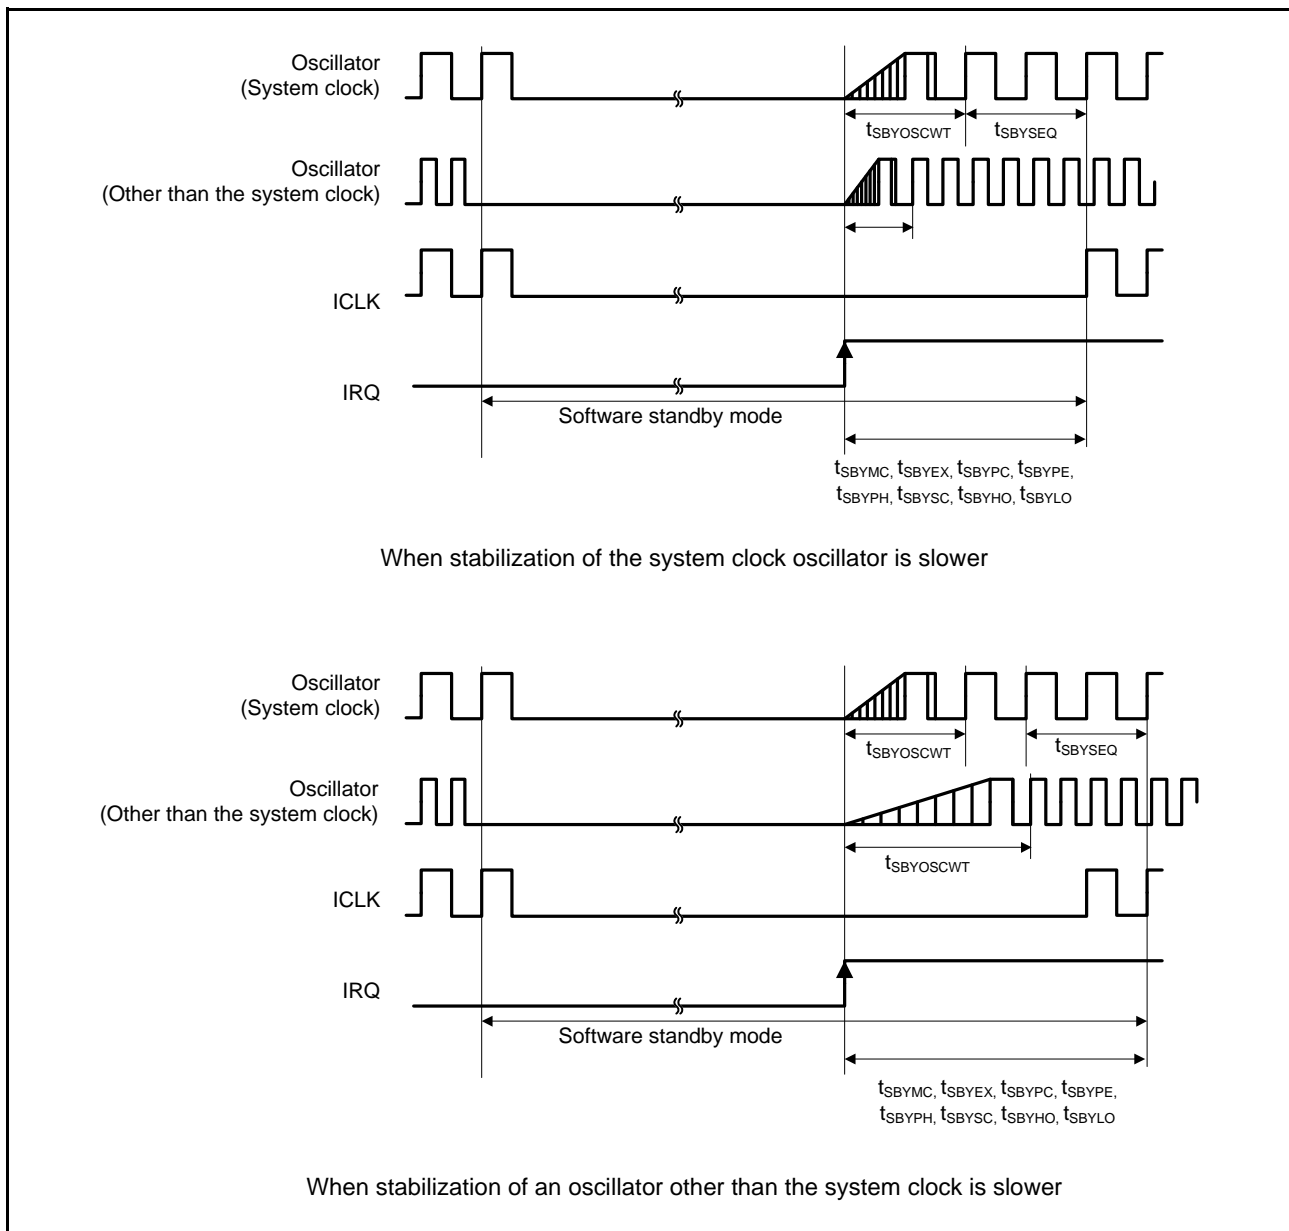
Oscillator
(System clock)

$t_{SBYOSCWT}$ $t_{SBYSEQ}$

Oscillator
(Other than the system clock)

ICLK

IRQ

Software standby mode

$t_{SBYMC}$, $t_{SBYEX}$, $t_{SBYPC}$, $t_{SBYPE}$,
$t_{SBYPH}$, $t_{SBYSC}$, $t_{SBYHO}$, $t_{SBYLO}$

When stabilization of the system clock oscillator is slower

Oscillator
(System clock)

$t_{SBYOSCWT}$ $t_{SBYSEQ}$

Oscillator
(Other than the system clock)

$t_{SBYOSCWT}$

ICLK

IRQ

Software standby mode

$t_{SBYMC}$, $t_{SBYEX}$, $t_{SBYPC}$, $t_{SBYPE}$,
$t_{SBYPH}$, $t_{SBYSC}$, $t_{SBYHO}$, $t_{SBYLO}$

When stabilization of an oscillator other than the system clock is slower